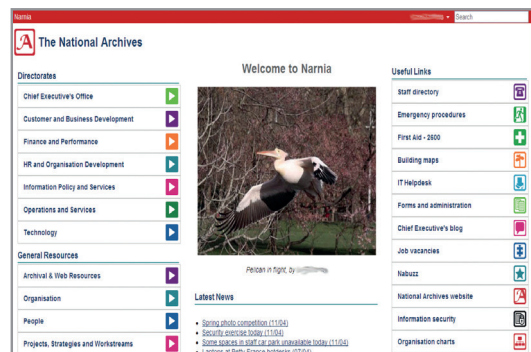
Narnia

Search

The National Archives

Directorates

Chief Executive's Office

Customer and Business Development

Finance and Performance

HR and Organisation Development

Information Policy and Services

Operations and Services

Technology

General Resources

Archival & Web Resources

Organisation

People

Projects, Strategies and Workstreams

Welcome to Narnia

Pelican in flight, by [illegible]

Latest News

- Spring photo competition (11/04)
- Security exercise today (11/04)
- Some spaces in staff car park unavailable today (11/04)
- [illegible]

Useful Links

Staff directory

Emergency procedures

First Aid - 2600

Building maps

IT Helpdesk

Forms and administration

Chief Executive's blog

Job vacancies

Nabuzz

National Archives website

Information security

Organisation charts